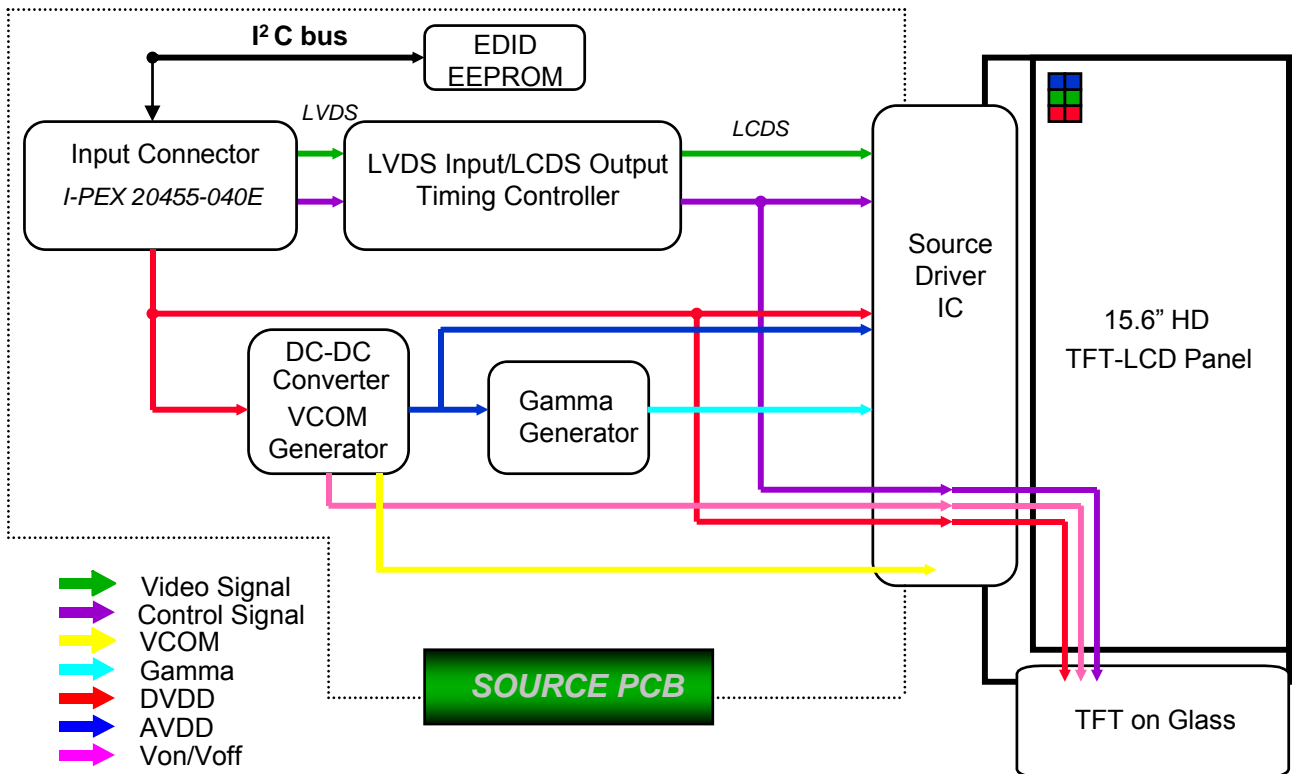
I$^2$C bus

EDID EEPROM

LVDS

LCDS

Input Connector
I-PEX 20455-040E

LVDS Input/LCDS Output Timing Controller

Source Driver IC

15.6” HD TFT-LCD Panel

DC-DC Converter VCOM Generator

Gamma Generator

Video Signal
Control Signal
VCOM
Gamma
DVDD
AVDD
Von/Voff

SOURCE PCB

TFT on Glass